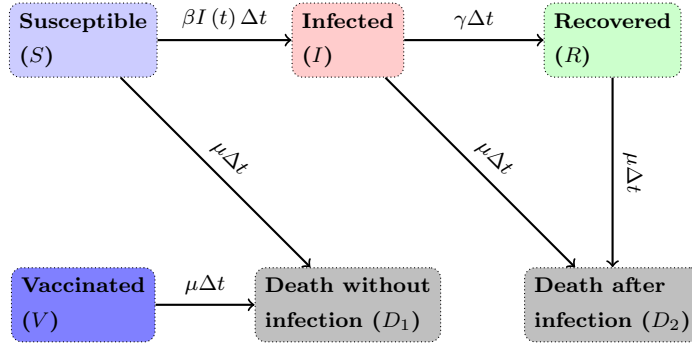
Susceptible ($S$)

$\beta I(t)\,\Delta t$

Infected ($I$)

$\gamma \Delta t$

Recovered ($R$)

$\mu \Delta t$

$\mu \Delta t$

$\mu \Delta t$

Vaccinated ($V$)

$\mu \Delta t$

Death without infection ($D_1$)

Death after infection ($D_2$)